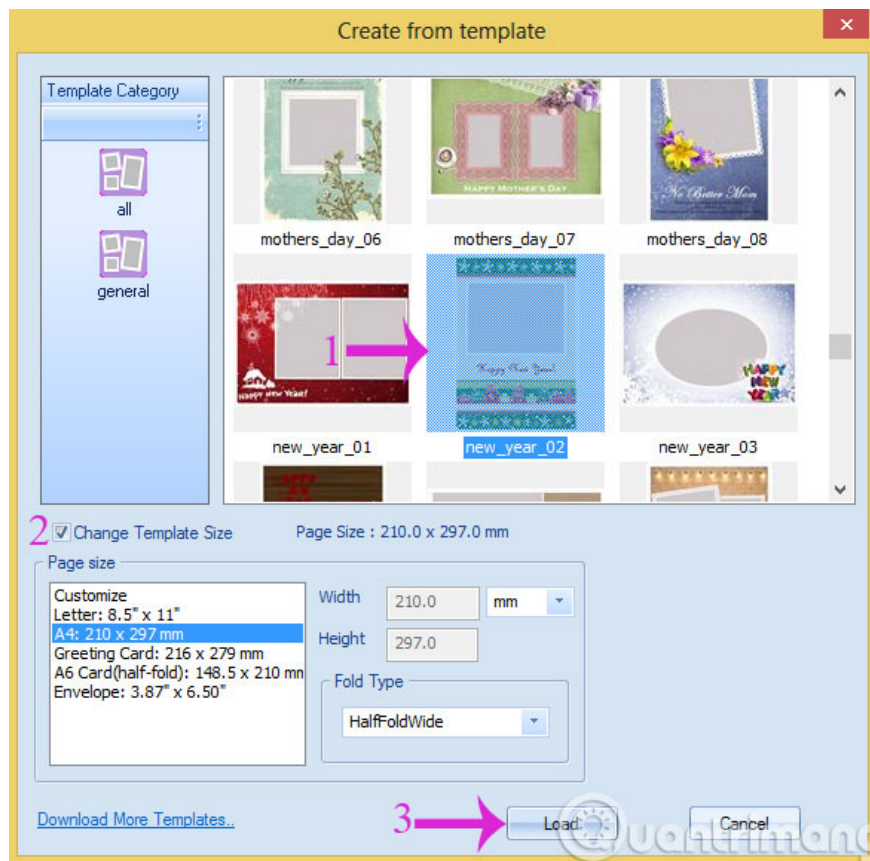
Create from template

Template Category

all

general

HAPPY MOTHER'S DAY

No Better Mom

mothers_day_06

mothers_day_07

mothers_day_08

1

Happy New Year!

Happy New Year

HAPPY NEW YEAR

new_year_01

new_year_02

new_year_03

2 Change Template Size

Page Size : 210.0 x 297.0 mm

Page size

Customize
Letter: 8.5" x 11"
A4: 210 x 297 mm
Greeting Card: 216 x 279 mm
A6 Card(half-fold): 148.5 x 210 mm
Envelope: 3.87" x 6.50"

Width 210.0 mm

Height 297.0

Fold Type

HalfFoldWide

Download More Templates..

3

Load

Cancel

quantrimang